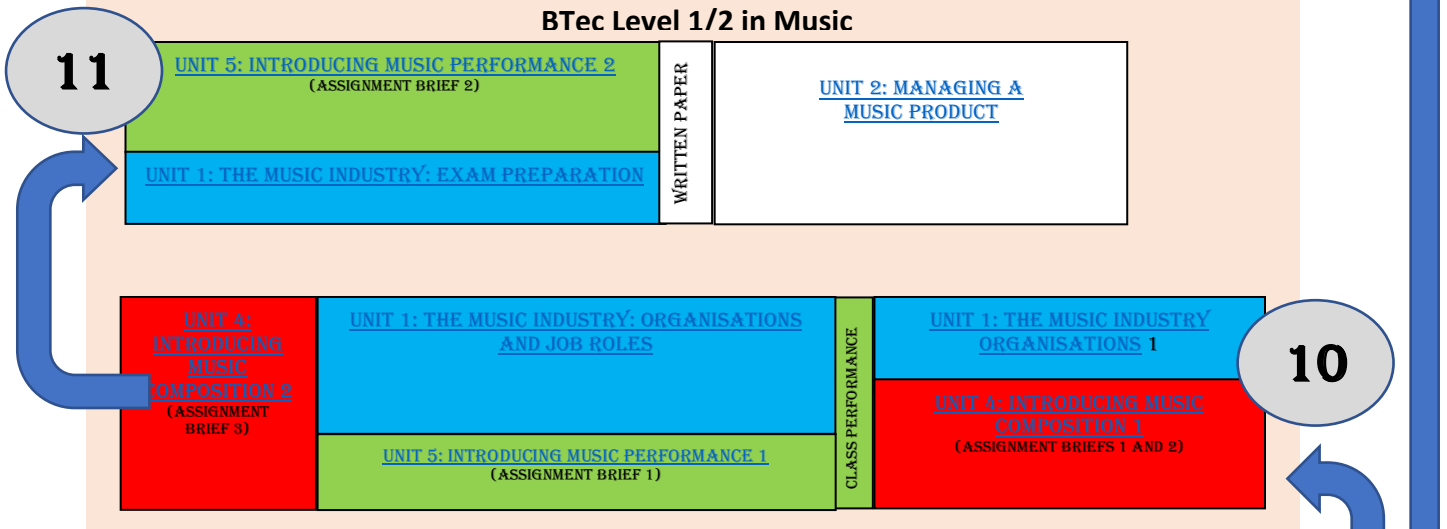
BTec Level 1/2 in Music

11

UNIT 5: INTRODUCING MUSIC PERFORMANCE 2
(ASSIGNMENT BRIEF 2)

UNIT 1: THE MUSIC INDUSTRY: EXAM PREPARATION

WRITTEN PAPER

UNIT 2: MANAGING A MUSIC PRODUCT

UNIT 4: INTRODUCING MUSIC COMPOSITION 2
(ASSIGNMENT BRIEF 3)

UNIT 1: THE MUSIC INDUSTRY: ORGANISATIONS AND JOB ROLES

UNIT 5: INTRODUCING MUSIC PERFORMANCE 1
(ASSIGNMENT BRIEF 1)

CLASS PERFORMANCE

UNIT 1: THE MUSIC INDUSTRY ORGANISATIONS 1

10

UNIT 4: INTRODUCING MUSIC COMPOSITION 1
(ASSIGNMENT BRIEFS 1 AND 2)